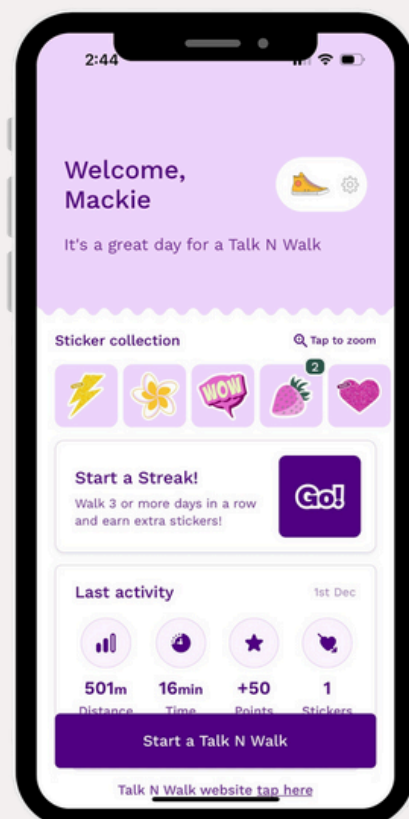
2:44

Welcome, Mackie

It's a great day for a Talk N Walk

Sticker collection

Tap to zoom

WOW

2

Start a Streak!

Walk 3 or more days in a row and earn extra stickers!

Go!

Last activity

1st Dec

501m
Distance

16min
Time

+50
Points

1
Stickers

Start a Talk N Walk

Talk N Walk website tap here